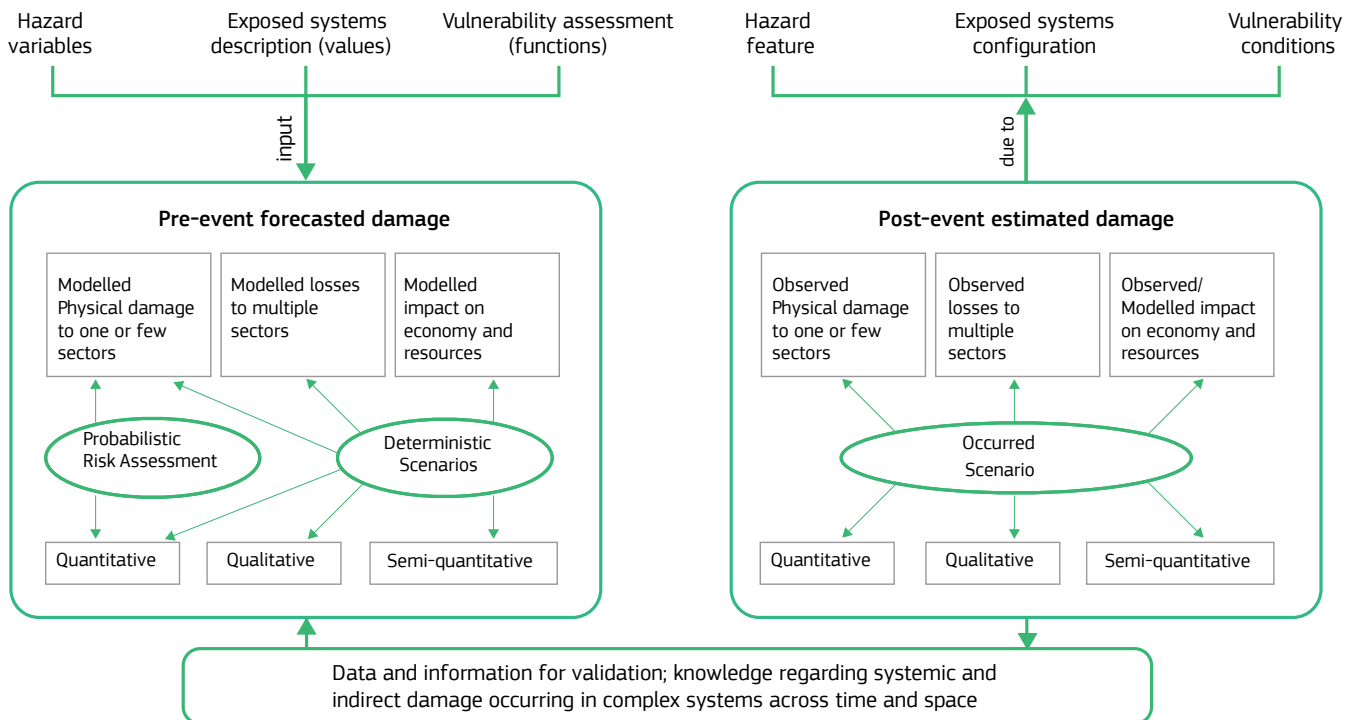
Hazard variables

Exposed systems description (values)

Vulnerability assessment (functions)

input

Hazard feature

Exposed systems configuration

Vulnerability conditions

due to

Pre-event forecasted damage

Modelled Physical damage to one or few sectors

Modelled losses to multiple sectors

Modelled impact on economy and resources

Probabilistic Risk Assessment

Deterministic Scenarios

Quantitative

Qualitative

Semi-quantitative

Post-event estimated damage

Observed Physical damage to one or few sectors

Observed losses to multiple sectors

Observed/ Modelled impact on economy and resources

Occurred Scenario

Quantitative

Qualitative

Semi-quantitative

Data and information for validation; knowledge regarding systemic and indirect damage occurring in complex systems across time and space